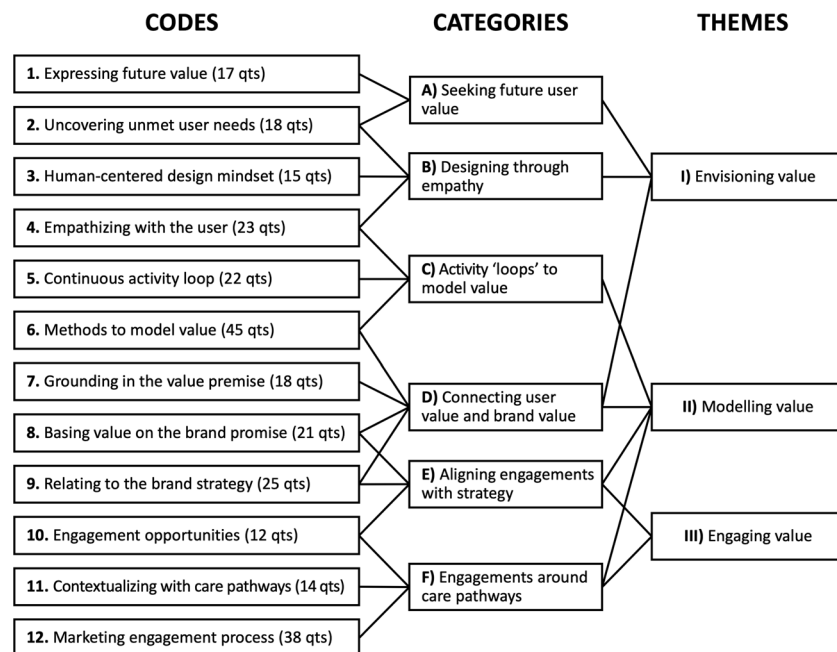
CODES

1. Expressing future value (17 qts)

2. Uncovering unmet user needs (18 qts)

3. Human-centered design mindset (15 qts)

4. Empathizing with the user (23 qts)

5. Continuous activity loop (22 qts)

6. Methods to model value (45 qts)

7. Grounding in the value premise (18 qts)

8. Basing value on the brand promise (21 qts)

9. Relating to the brand strategy (25 qts)

10. Engagement opportunities (12 qts)

11. Contextualizing with care pathways (14 qts)

12. Marketing engagement process (38 qts)

CATEGORIES

A) Seeking future user value

B) Designing through empathy

C) Activity 'loops' to model value

D) Connecting user value and brand value

E) Aligning engagements with strategy

F) Engagements around care pathways

THEMES

I) Envisioning value

II) Modelling value

III) Engaging value